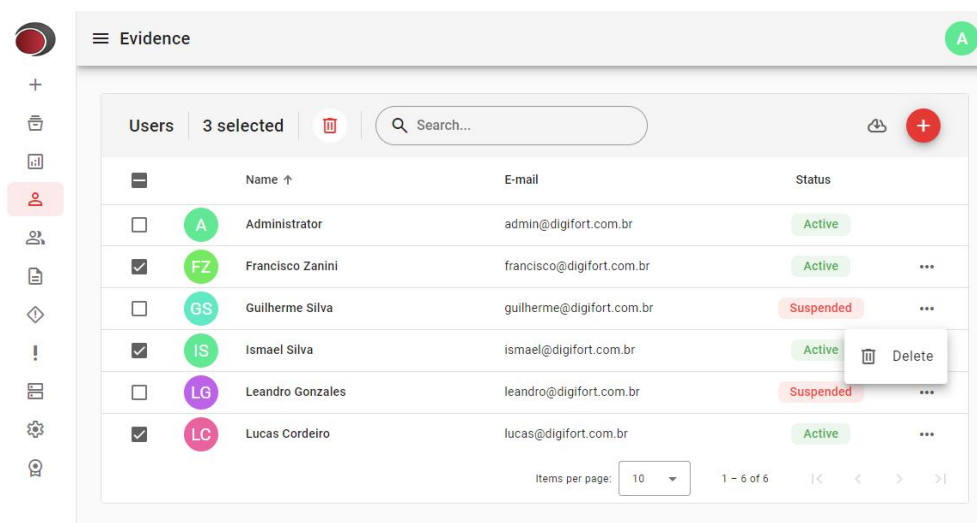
Evidence

A

Users | 3 selected

Search...

| | | Name ↑ | E-mail | Status | |
|---|---|---|---|---|---|
| ☐ | A | Administrator | admin@digifort.com.br | Active | |
| ☑ | FZ | Francisco Zanini | francisco@digifort.com.br | Active | ••• |
| ☐ | GS | Guilherme Silva | guilherme@digifort.com.br | Suspended | ••• |
| ☑ | IS | Ismael Silva | ismael@digifort.com.br | Active | |
| ☐ | LG | Leandro Gonzales | leandro@digifort.com.br | Suspended | ••• |
| ☑ | LC | Lucas Cordeiro | lucas@digifort.com.br | Active | ••• |

Delete

Items per page: 10

1 – 6 of 6